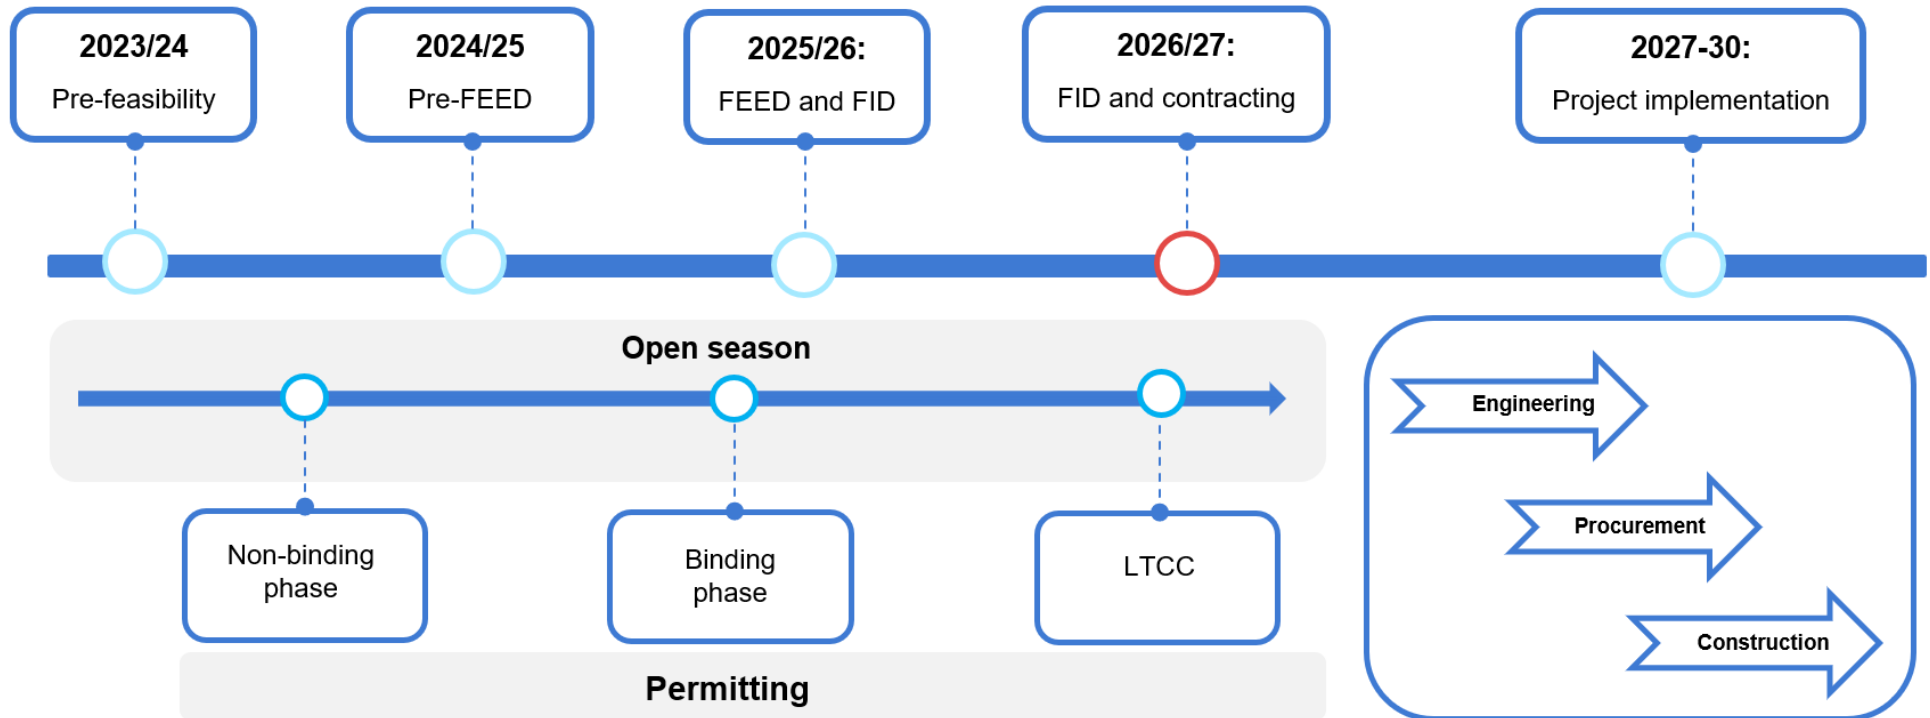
2023/24
Pre-feasibility

2024/25
Pre-FEED

2025/26:
FEED and FID

2026/27:
FID and contracting

2027-30:
Project implementation

Open season

Non-binding phase

Binding phase

LTCC

Permitting

Engineering

Procurement

Construction